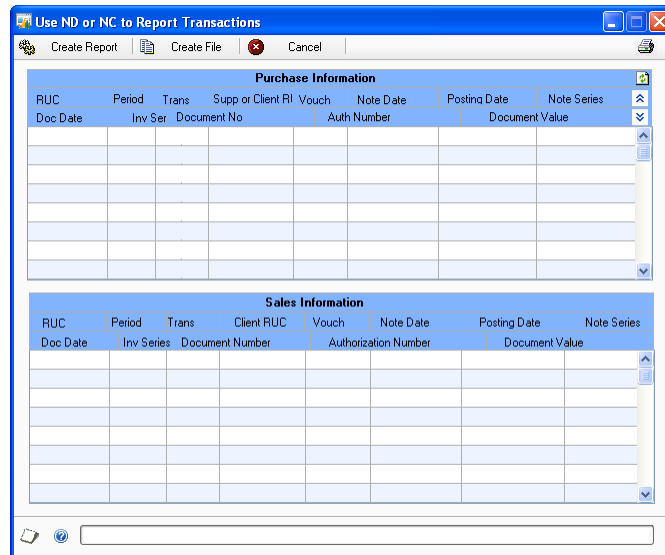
Use ND or NC to Report Transactions

Create Report | Create File | Cancel

Purchase Information

| RUC | Period | Trans | Supp or Client RI | Vouch | Note Date | Posting Date | Note Series |
|---|---|---|---|---|---|---|---|
| Doc Date | Inv Ser | Document No | | Auth Number | | Document Value | |

Sales Information

| RUC | Period | Trans | Client RUC | Vouch | Note Date | Posting Date | Note Series |
|---|---|---|---|---|---|---|---|
| Doc Date | Inv Series | Document Number | | Authorization Number | | Document Value | |